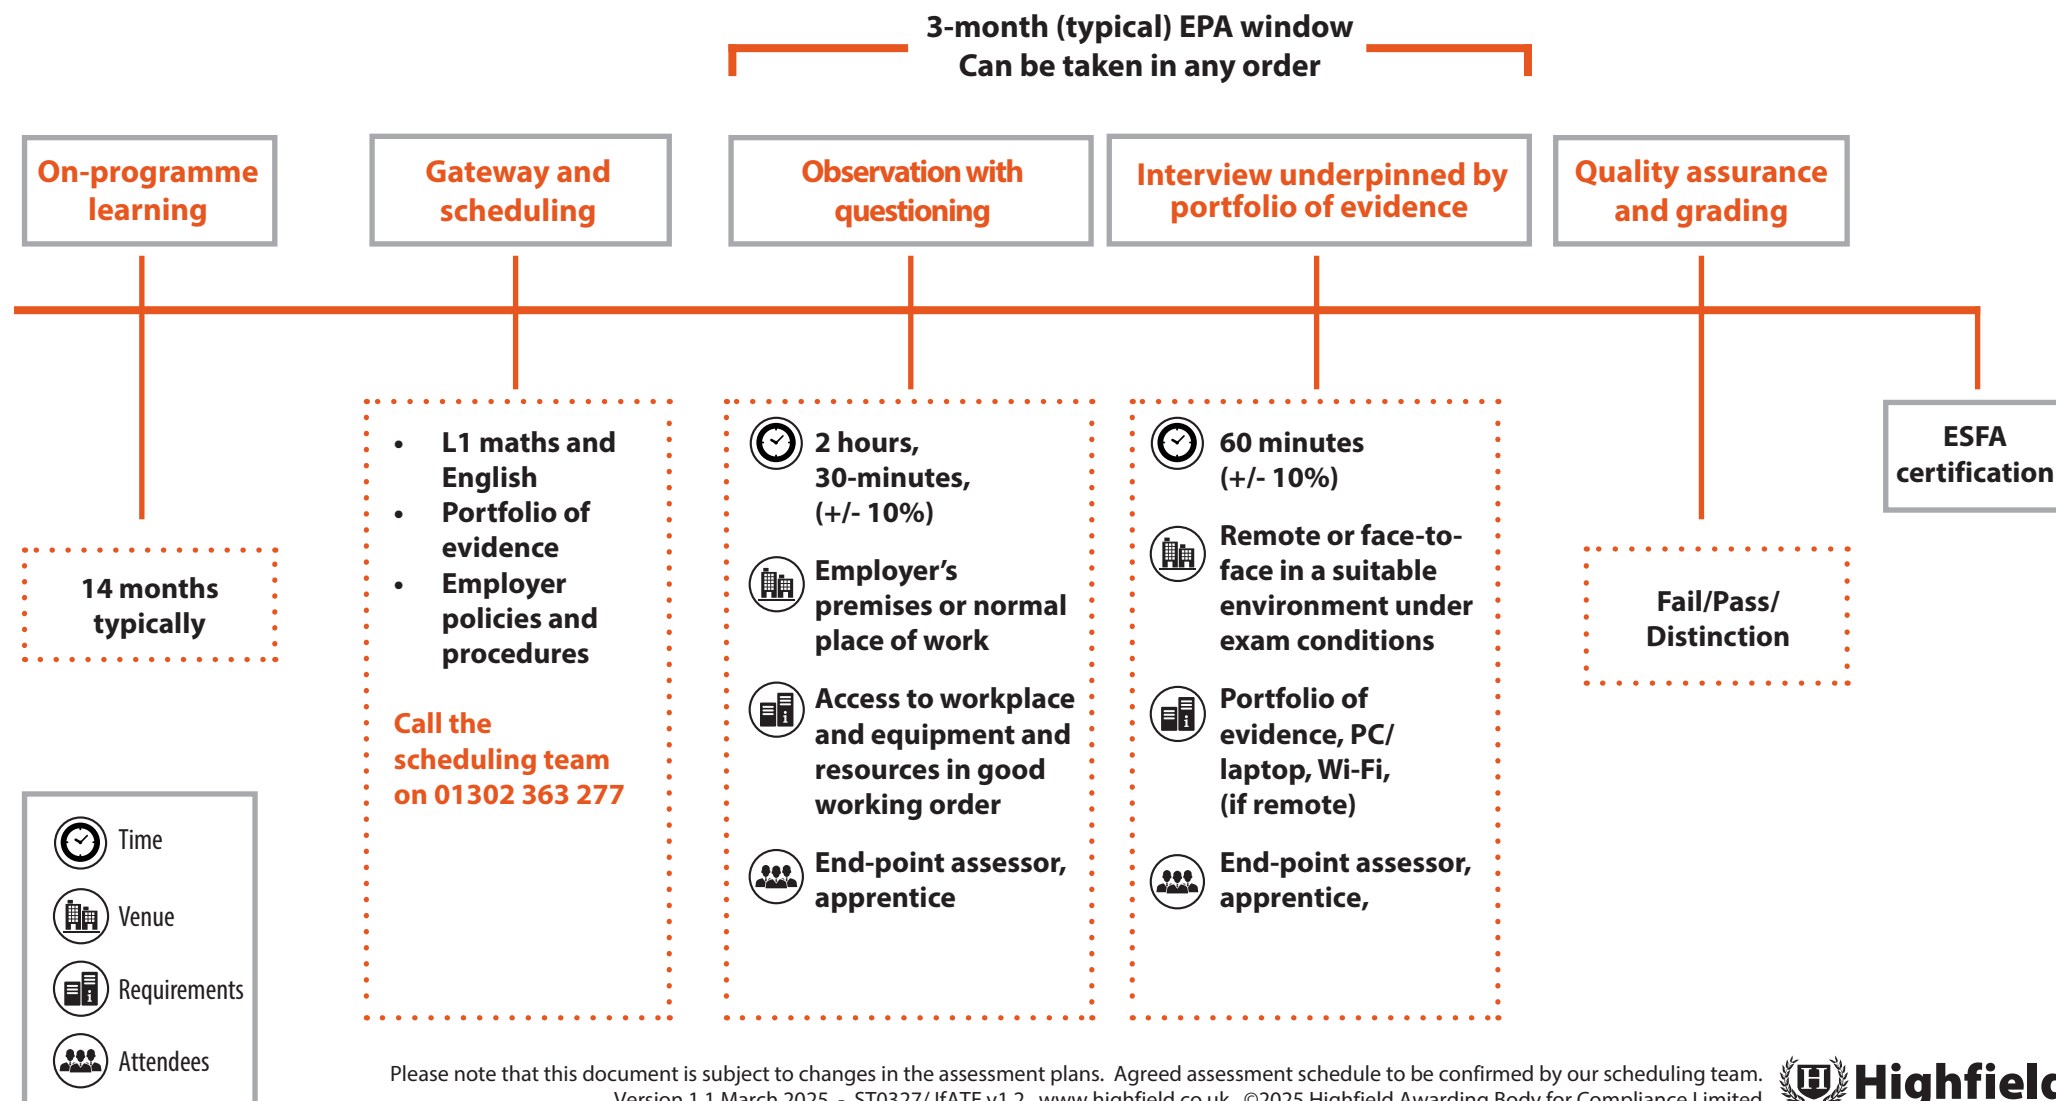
3-month (typical) EPA window
Can be taken in any order

On-programme learning

Gateway and scheduling

Observation with questioning

Interview underpinned by portfolio of evidence

Quality assurance and grading

14 months typically

- L1 maths and English
- Portfolio of evidence
- Employer policies and procedures

Call the scheduling team on 01302 363 277

2 hours, 30-minutes, (+/- 10%)

Employer's premises or normal place of work

Access to workplace and equipment and resources in good working order

End-point assessor, apprentice

60 minutes (+/- 10%)

Remote or face-to-face in a suitable environment under exam conditions

Portfolio of evidence, PC/ laptop, Wi-Fi, (if remote)

End-point assessor, apprentice,

Fail/Pass/ Distinction

ESFA certification

Time

Venue

Requirements

Attendees

Please note that this document is subject to changes in the assessment plans. Agreed assessment schedule to be confirmed by our scheduling team.
Version 1.1 March 2025 - ST0327/ IfATE v1.2 www.highfield.co.uk ©2025 Highfield Awarding Body for Compliance Limited

Highfield